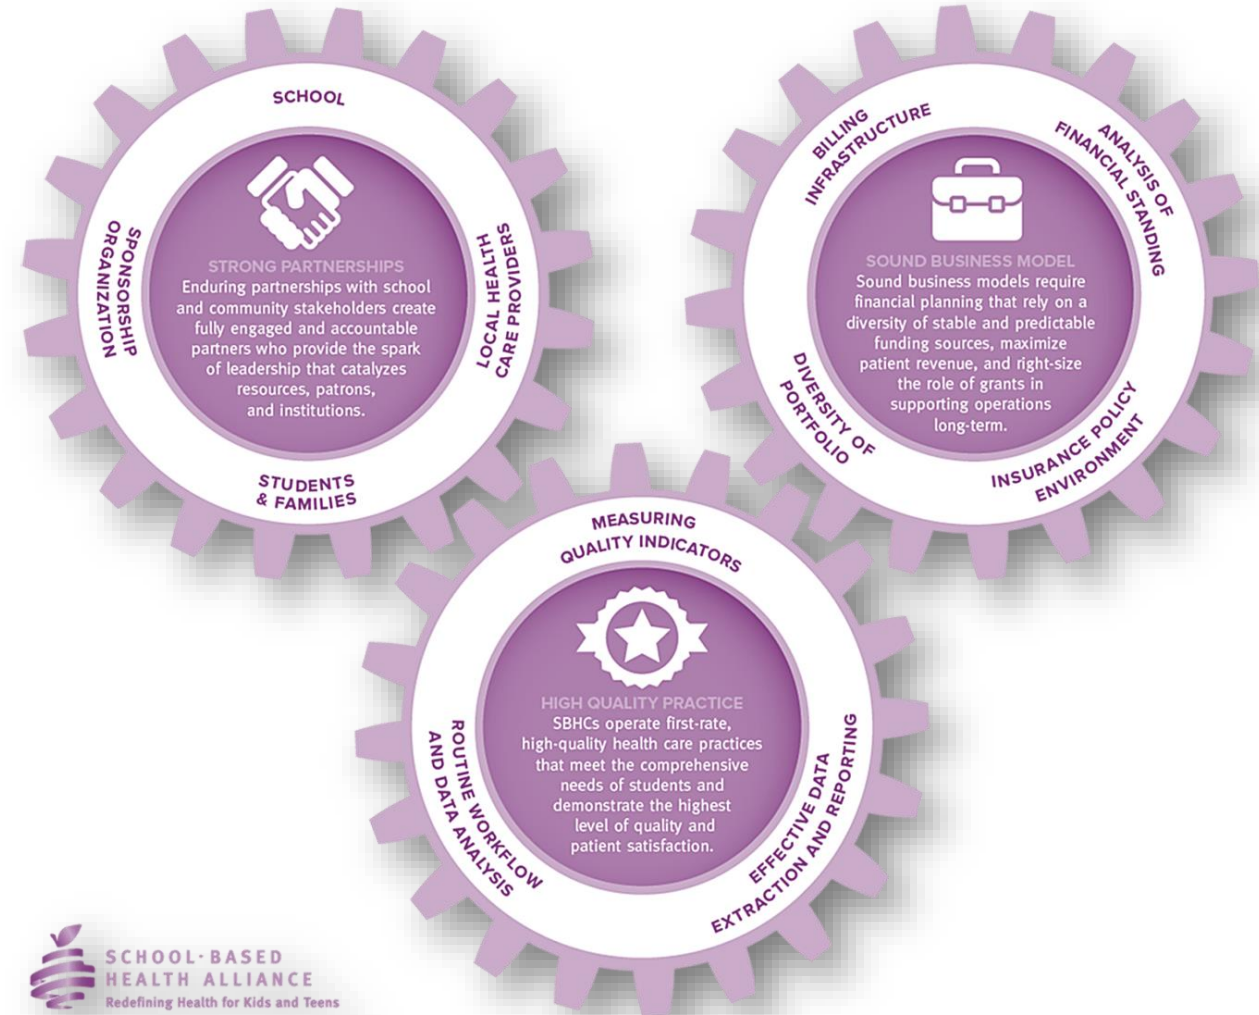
SCHOOL

SPONSORSHIP ORGANIZATION

LOCAL HEALTH CARE PROVIDERS

STUDENTS & FAMILIES

STRONG PARTNERSHIPS
Enduring partnerships with school and community stakeholders create fully engaged and accountable partners who provide the spark of leadership that catalyzes resources, patrons, and institutions.

BILLING INFRASTRUCTURE

ANALYSIS OF FINANCIAL STANDING

DIVERSITY OF PORTFOLIO

INSURANCE POLICY ENVIRONMENT

SOUND BUSINESS MODEL
Sound business models require financial planning that rely on a diversity of stable and predictable funding sources, maximize patient revenue, and right-size the role of grants in supporting operations long-term.

MEASURING QUALITY INDICATORS

ROUTINE WORKFLOW AND DATA ANALYSIS

EFFECTIVE DATA EXTRACTION AND REPORTING

HIGH QUALITY PRACTICE
SBHCs operate first-rate, high-quality health care practices that meet the comprehensive needs of students and demonstrate the highest level of quality and patient satisfaction.

SCHOOL-BASED HEALTH ALLIANCE
Redefining Health for Kids and Teens